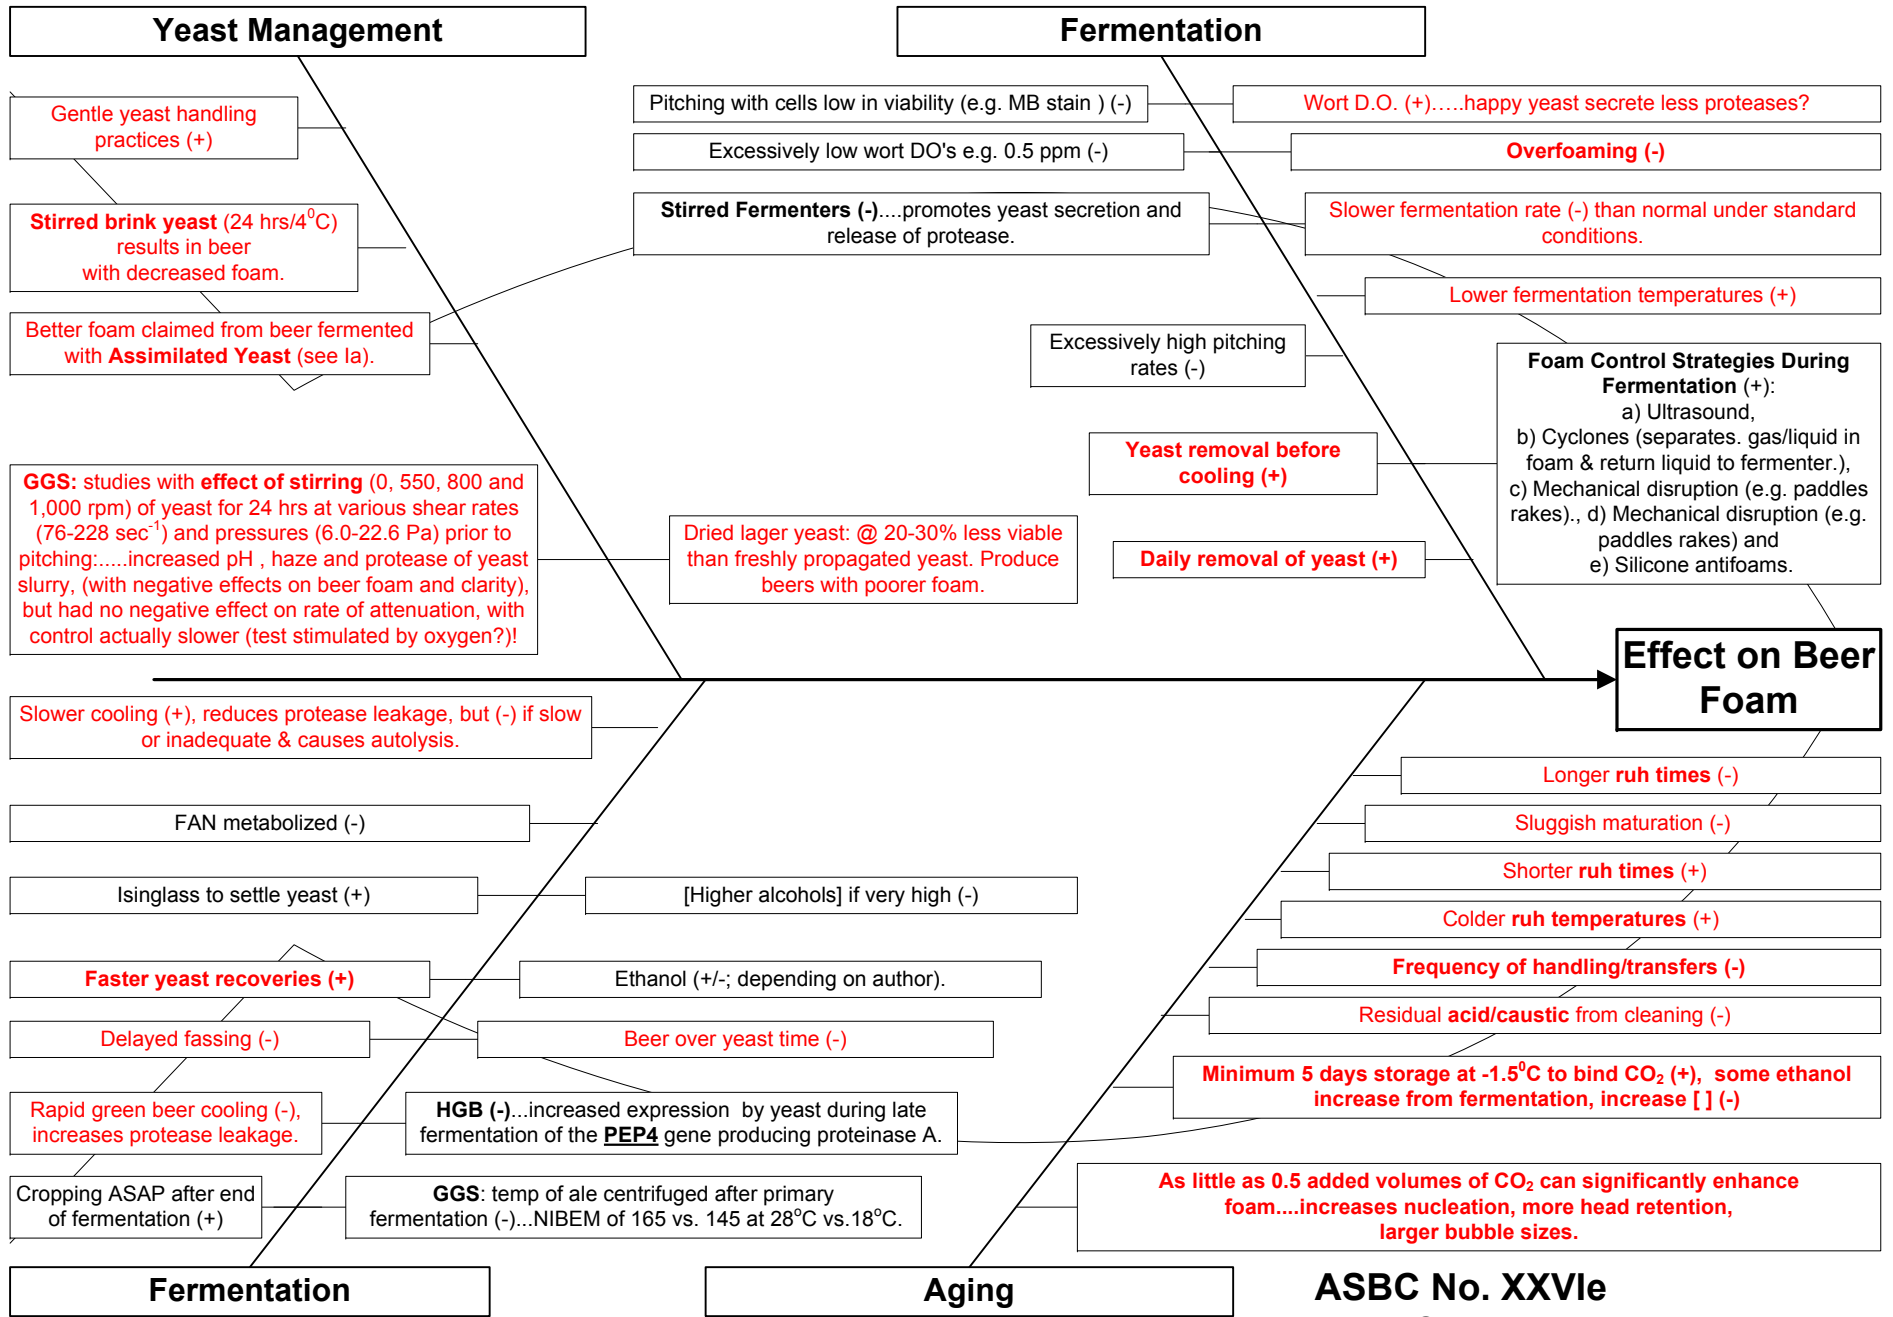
Yeast Management

Fermentation

Gentle yeast handling practices (+)

Pitching with cells low in viability (e.g. MB stain ) (-)

Wort D.O. (+).....happy yeast secrete less proteases?

Excessively low wort DO's e.g. 0.5 ppm (-)

Overfoaming (-)

Stirred brink yeast (24 hrs/4$^0$C) results in beer with decreased foam.

Stirred Fermenters (-)....promotes yeast secretion and release of protease.

Slower fermentation rate (-) than normal under standard conditions.

Lower fermentation temperatures (+)

Better foam claimed from beer fermented with Assimilated Yeast (see Ia).

Excessively high pitching rates (-)

Foam Control Strategies During Fermentation (+): a) Ultrasound, b) Cyclones (separates. gas/liquid in foam & return liquid to fermenter.), c) Mechanical disruption (e.g. paddles rakes)., d) Mechanical disruption (e.g. paddles rakes) and e) Silicone antifoams.

Yeast removal before cooling (+)

GGS: studies with effect of stirring (0, 550, 800 and 1,000 rpm) of yeast for 24 hrs at various shear rates (76-228 sec$^{-1}$) and pressures (6.0-22.6 Pa) prior to pitching:.....increased pH , haze and protease of yeast slurry, (with negative effects on beer foam and clarity), but had no negative effect on rate of attenuation, with control actually slower (test stimulated by oxygen?)!

Dried lager yeast: @ 20-30% less viable than freshly propagated yeast. Produce beers with poorer foam.

Daily removal of yeast (+)

Effect on Beer Foam

Slower cooling (+), reduces protease leakage, but (-) if slow or inadequate & causes autolysis.

Longer ruh times (-)

FAN metabolized (-)

Sluggish maturation (-)

Shorter ruh times (+)

Isinglass to settle yeast (+)

[Higher alcohols] if very high (-)

Colder ruh temperatures (+)

Faster yeast recoveries (+)

Ethanol (+/-; depending on author).

Frequency of handling/transfers (-)

Delayed fassing (-)

Beer over yeast time (-)

Residual acid/caustic from cleaning (-)

Minimum 5 days storage at -1.5$^0$C to bind $CO_2$ (+), some ethanol increase from fermentation, increase [ ] (-)

Rapid green beer cooling (-), increases protease leakage.

HGB (-)...increased expression by yeast during late fermentation of the PEP4 gene producing proteinase A.

Cropping ASAP after end of fermentation (+)

GGS: temp of ale centrifuged after primary fermentation (-)...NIBEM of 165 vs. 145 at 28$^o$C vs.18$^o$C.

As little as 0.5 added volumes of $CO_2$ can significantly enhance foam....increases nucleation, more head retention, larger bubble sizes.

Fermentation

Aging

ASBC No. XXVIe